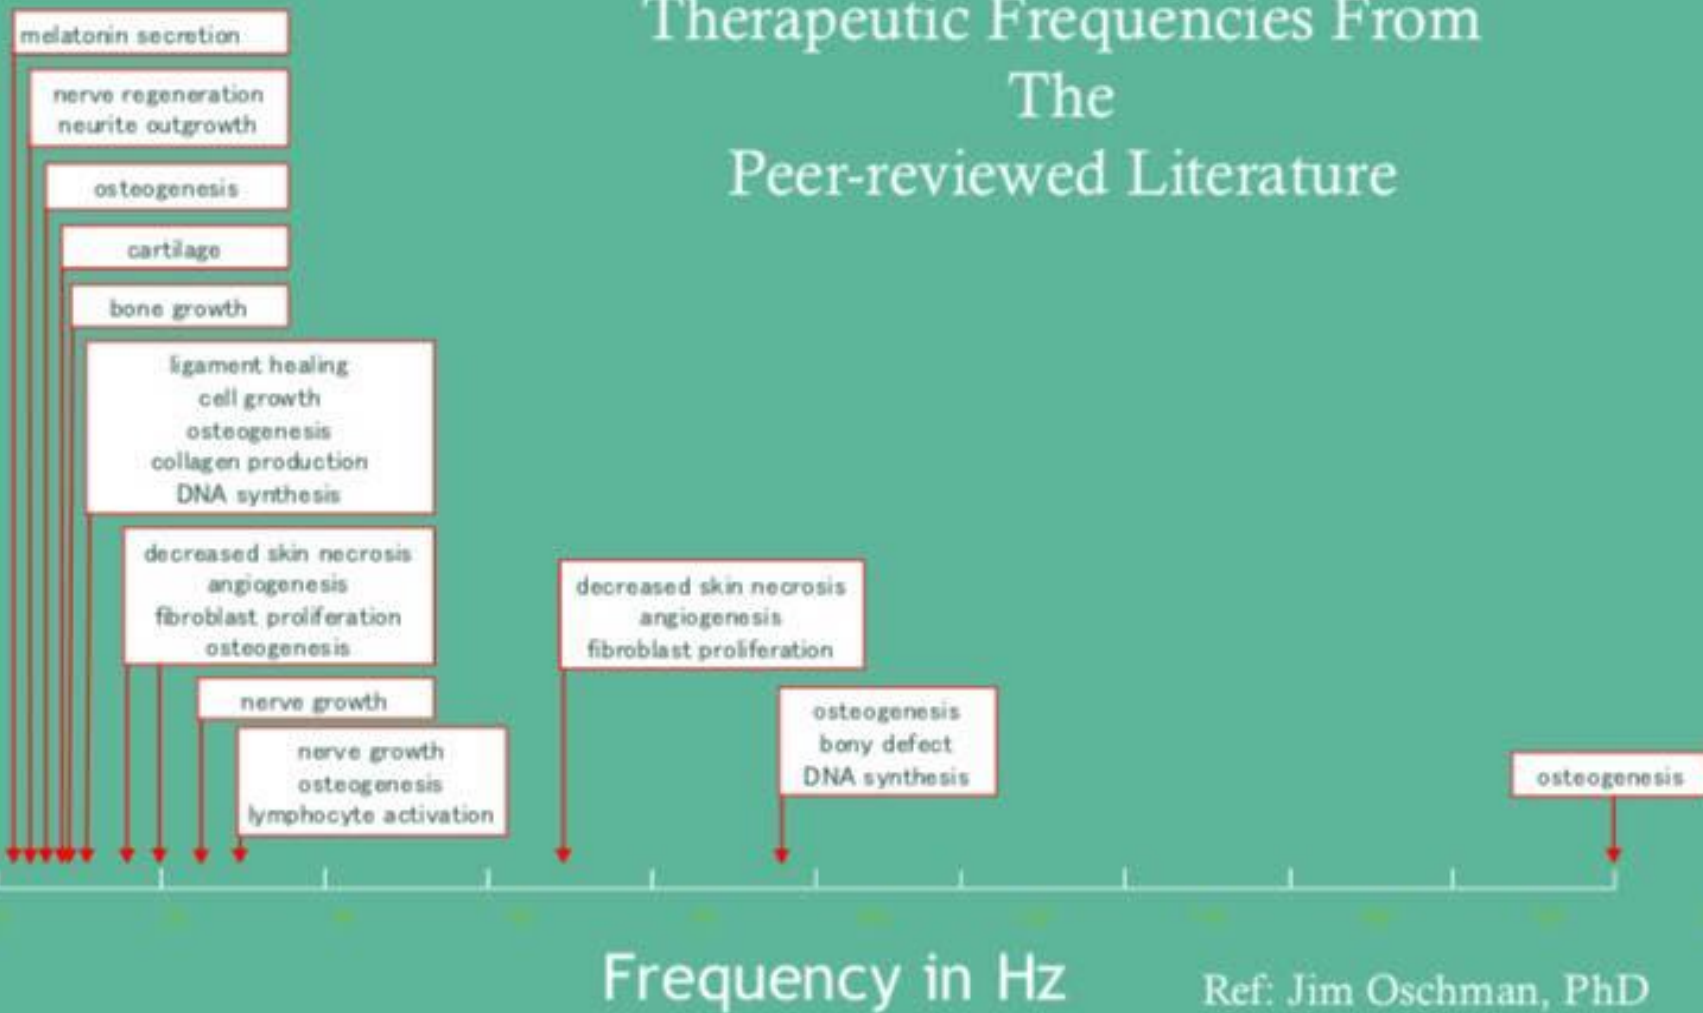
Therapeutic Frequencies From
The
Peer-reviewed Literature

melatonin secretion

nerve regeneration
neurite outgrowth

osteogenesis

cartilage

bone growth

ligament healing
cell growth
osteogenesis
collagen production
DNA synthesis

decreased skin necrosis
angiogenesis
fibroblast proliferation
osteogenesis

nerve growth

nerve growth
osteogenesis
lymphocyte activation

decreased skin necrosis
angiogenesis
fibroblast proliferation

osteogenesis
bony defect
DNA synthesis

osteogenesis

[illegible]

Frequency in Hz

Ref: Jim Oschman, PhD